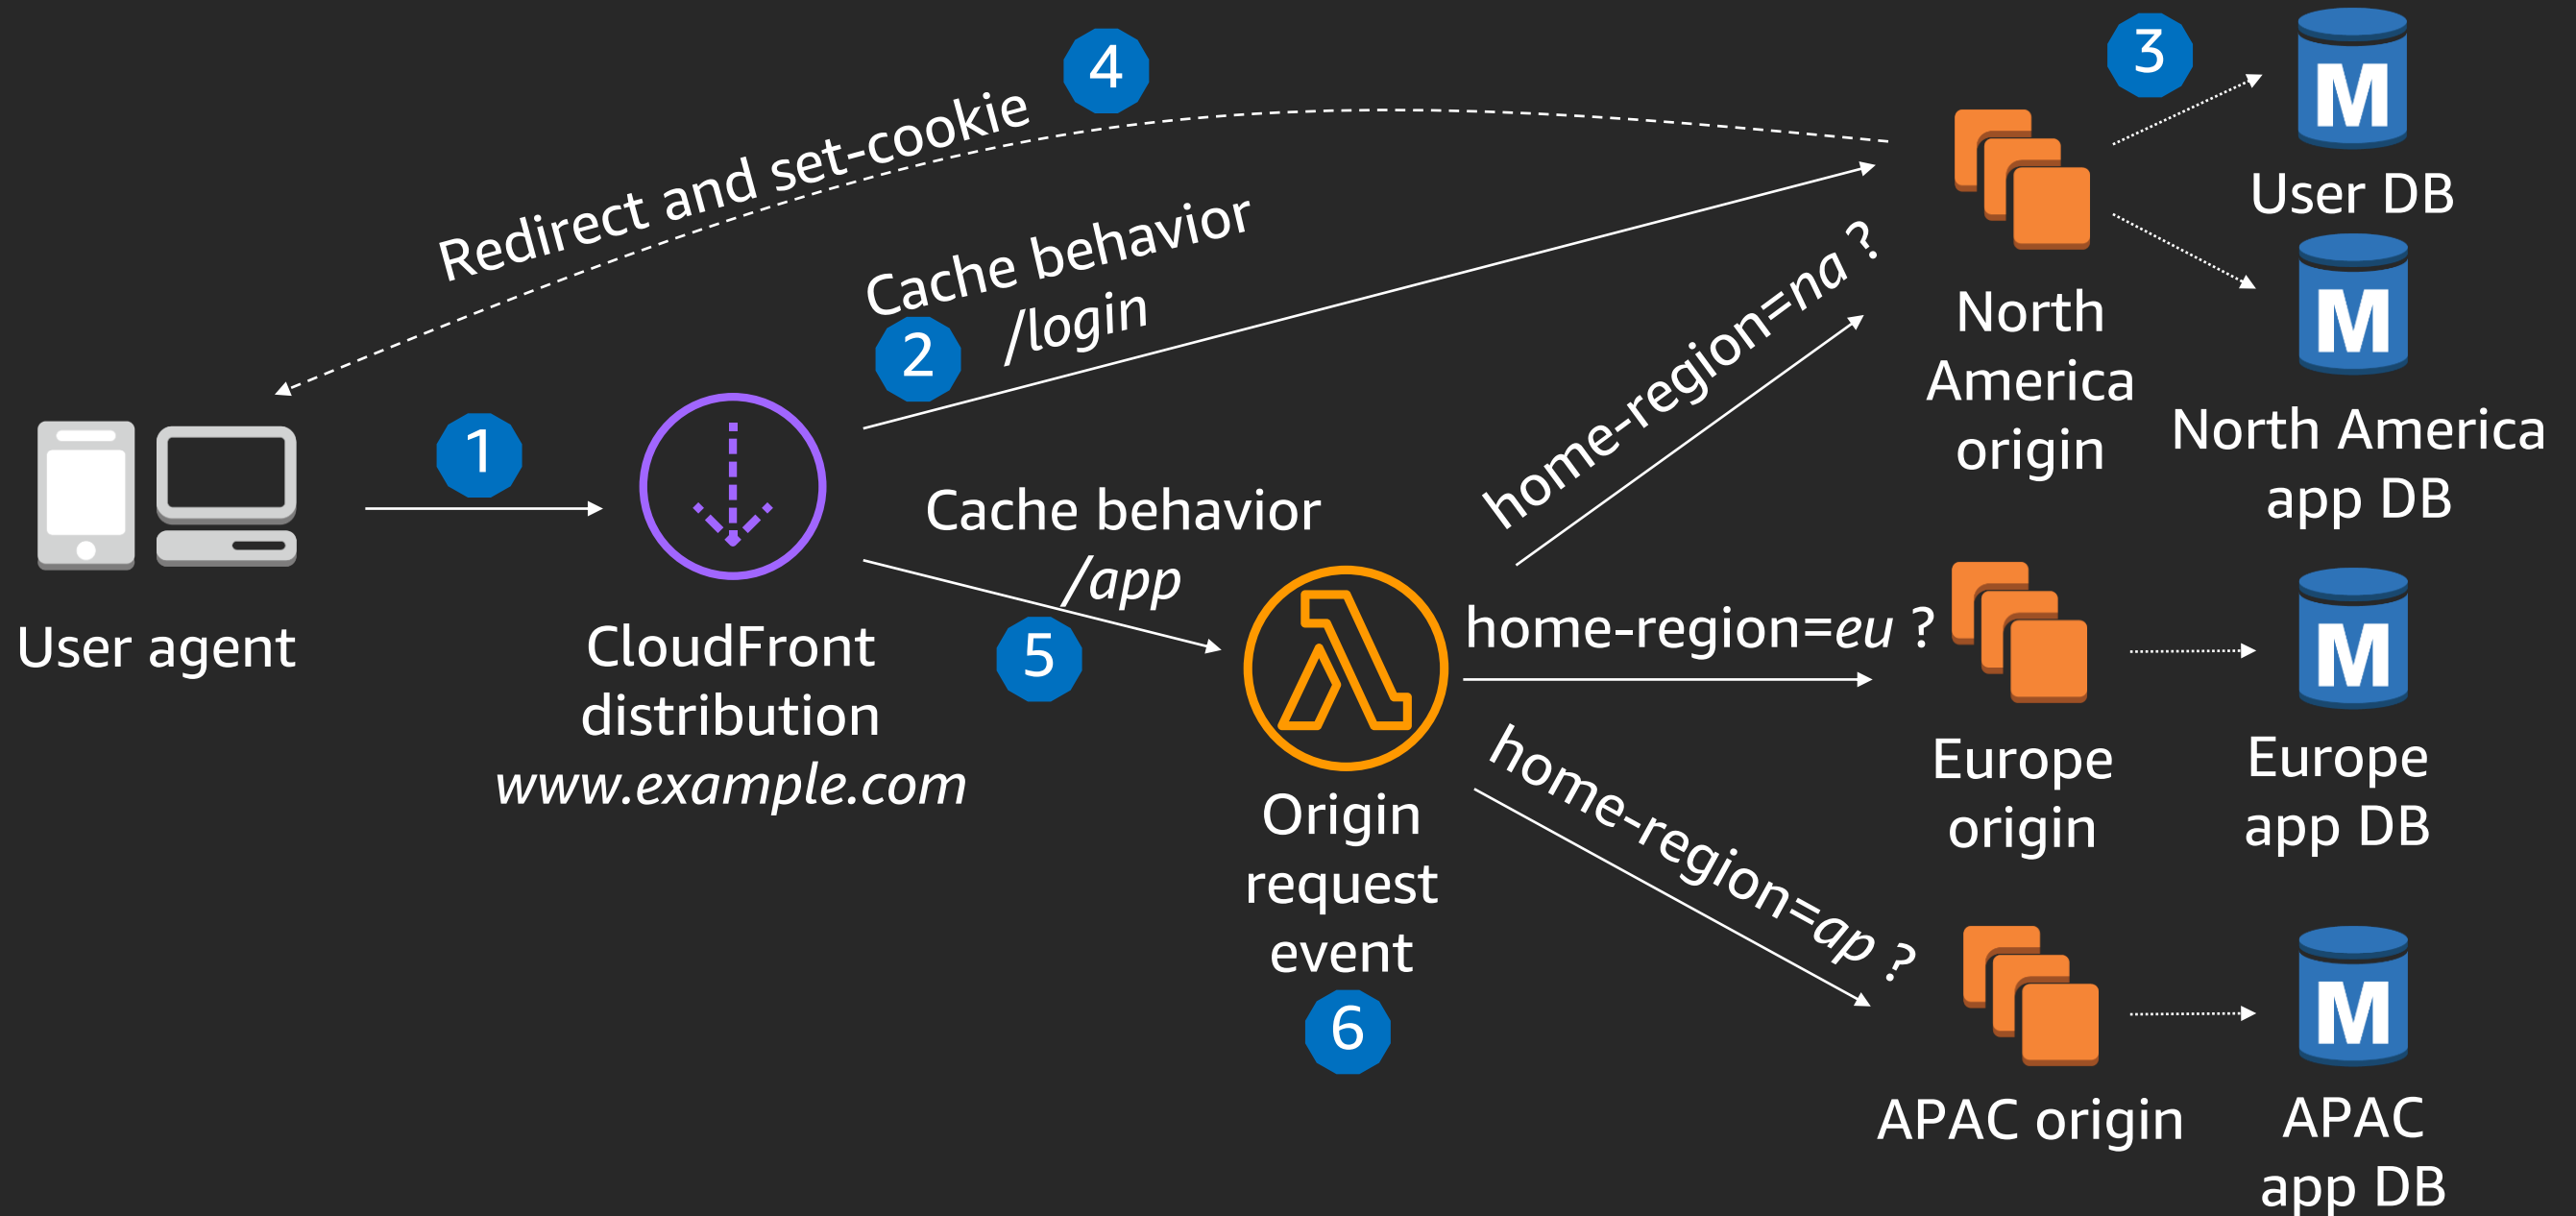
4
Redirect and set-cookie

3
M
User DB

Cache behavior
/login
2

M
North America origin

North America app DB

home-region=na ?

1

User agent

CloudFront distribution
www.example.com

Cache behavior
/app
5

Origin request event
6

home-region=eu ?

M
Europe origin

Europe app DB

home-region=ap ?

M
APAC origin

APAC app DB